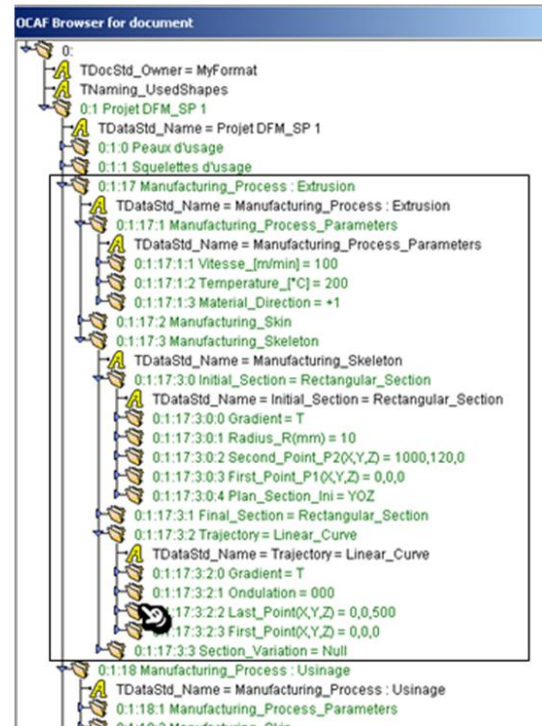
OCAF Browser for document

0:
TDocStd_Owner = MyFormat
TNaming_UsedShapes
0:1 Projet DFM_SP 1
TDataStd_Name = Projet DFM_SP 1
0:1:0 Peaux d'usage
0:1:1 Squelettes d'usage
0:1:17 Manufacturing_Process : Extrusion
TDataStd_Name = Manufacturing_Process : Extrusion
0:1:17:1 Manufacturing_Process_Parameters
TDataStd_Name = Manufacturing_Process_Parameters
0:1:17:1:1 Vitesse_[m/min] = 100
0:1:17:1:2 Temperature_[°C] = 200
0:1:17:1:3 Material_Direction = +1
0:1:17:2 Manufacturing_Skin
0:1:17:3 Manufacturing_Skeleton
TDataStd_Name = Manufacturing_Skeleton
0:1:17:3:0 Initial_Section = Rectangular_Section
TDataStd_Name = Initial_Section = Rectangular_Section
0:1:17:3:0:0 Gradient = T
0:1:17:3:0:1 Radius_R(mm) = 10
0:1:17:3:0:2 Second_Point_P2(X,Y,Z) = 1000,120,0
0:1:17:3:0:3 First_Point_P1(X,Y,Z) = 0,0,0
0:1:17:3:0:4 Plan_Section_Ini = YOZ
0:1:17:3:1 Final_Section = Rectangular_Section
0:1:17:3:2 Trajectory = Linear_Curve
TDataStd_Name = Trajectory = Linear_Curve
0:1:17:3:2:0 Gradient = T
0:1:17:3:2:1 Ondulation = 000
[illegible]:17:3:2:2 Last_Point(X,Y,Z) = 0,0,500
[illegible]:17:3:2:3 First_Point(X,Y,Z) = 0,0,0
0:1:17:3:3 Section_Variation = Null
0:1:18 Manufacturing_Process : Usinage
TDataStd_Name = Manufacturing_Process : Usinage
0:1:18:1 Manufacturing_Process_Parameters
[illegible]